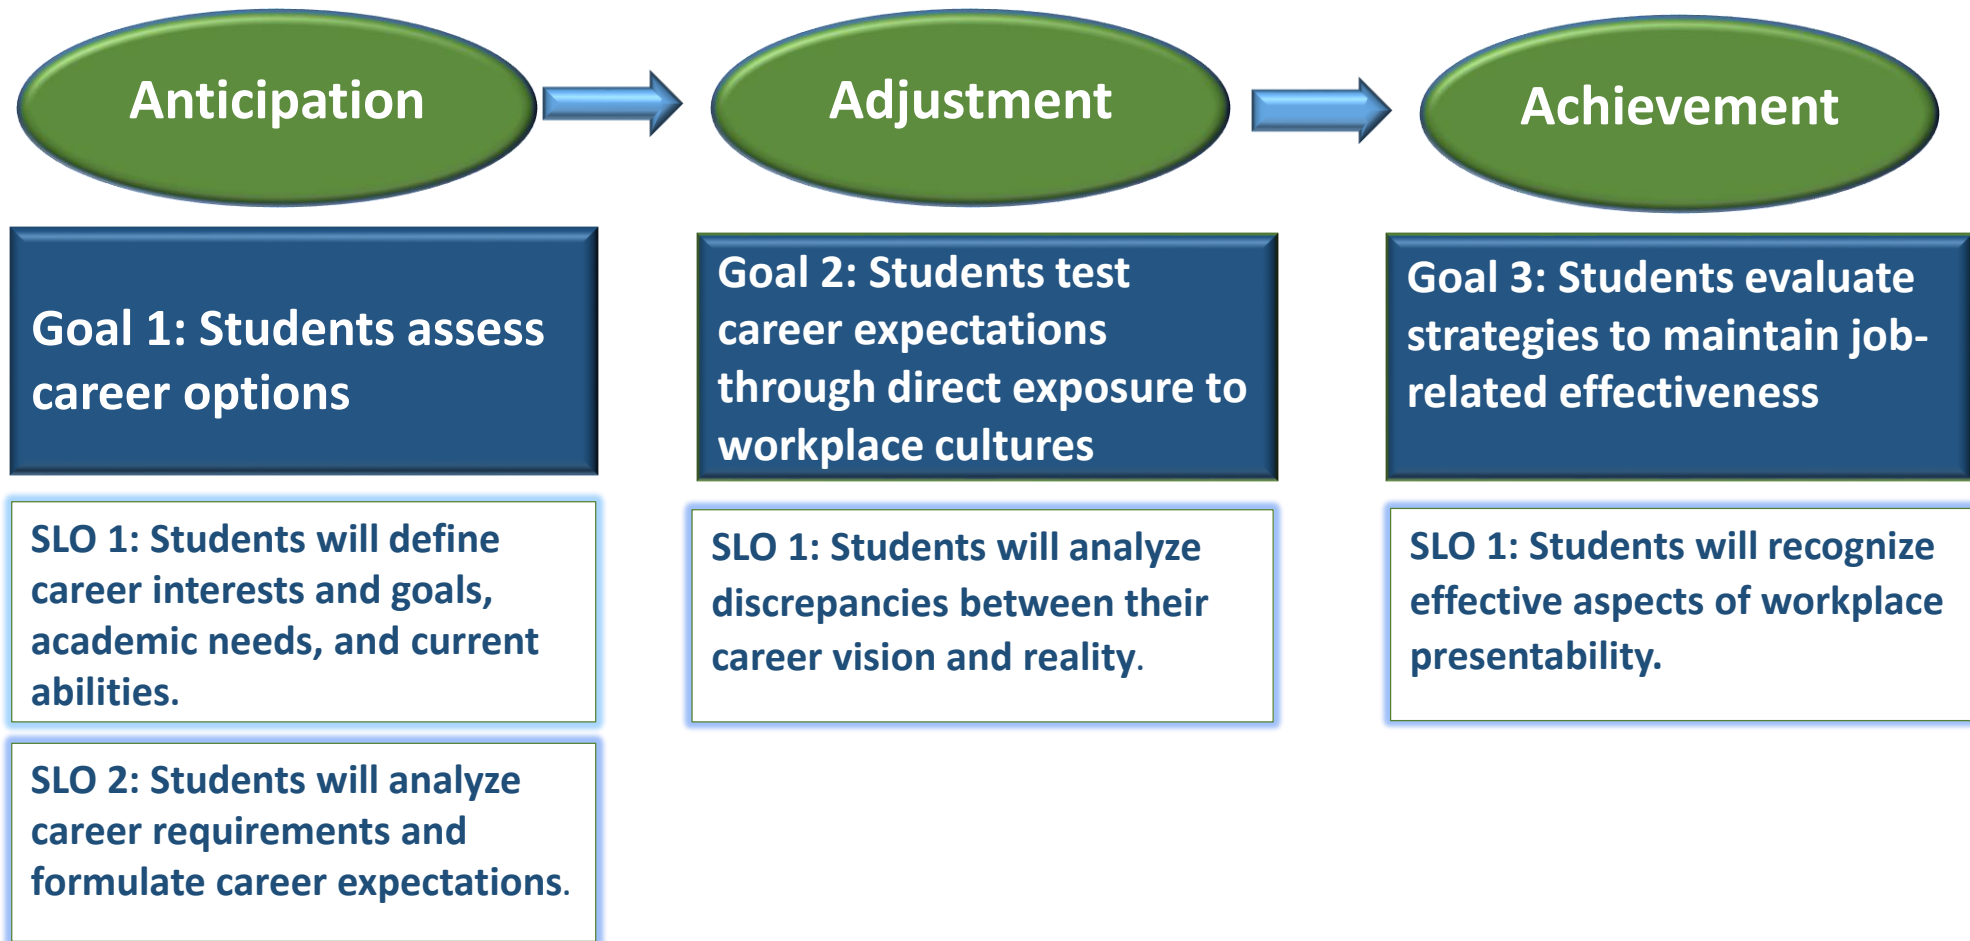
Anticipation

Goal 1: Students assess career options

SLO 1: Students will define career interests and goals, academic needs, and current abilities.

SLO 2: Students will analyze career requirements and formulate career expectations.

Adjustment

Goal 2: Students test career expectations through direct exposure to workplace cultures

SLO 1: Students will analyze discrepancies between their career vision and reality.

Achievement

Goal 3: Students evaluate strategies to maintain job-related effectiveness

SLO 1: Students will recognize effective aspects of workplace presentability.